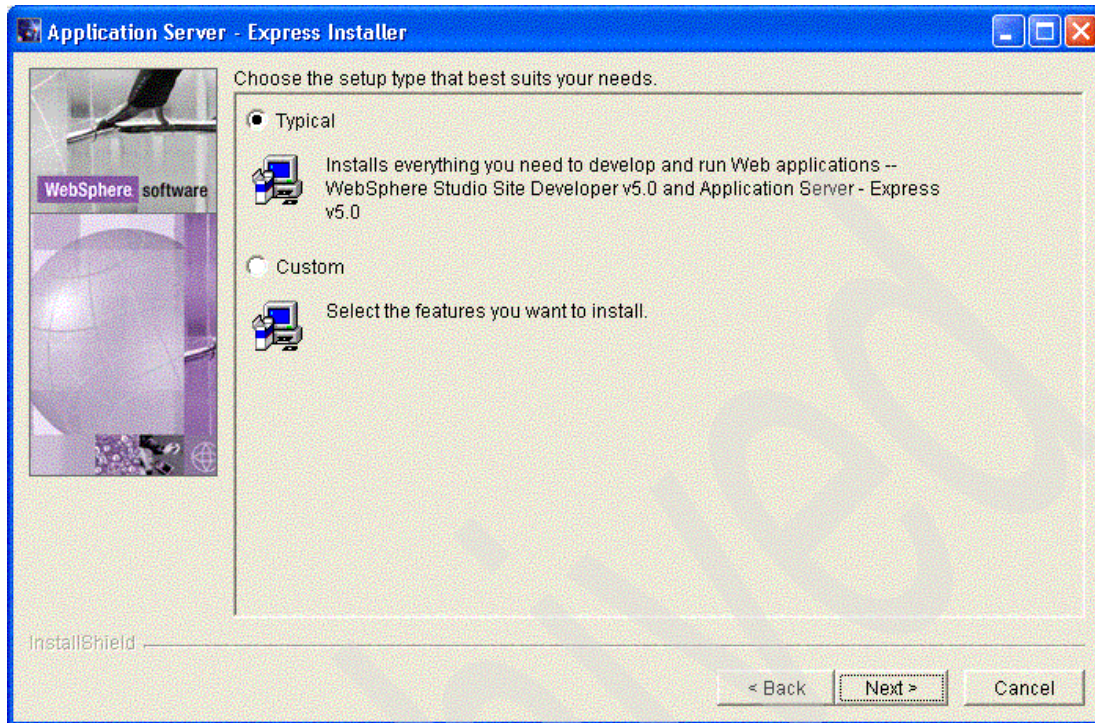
Application Server - Express Installer

WebSphere software

Choose the setup type that best suits your needs.

Typical

Installs everything you need to develop and run Web applications -- WebSphere Studio Site Developer v5.0 and Application Server - Express v5.0

Custom

Select the features you want to install.

InstallShield

< Back

Next >

Cancel